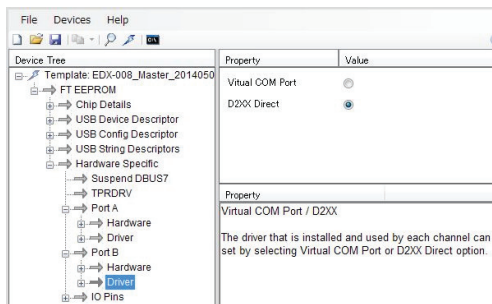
File Devices Help

Device Tree
Template: EDX-008_Master_2014050
FT EEPROM
Chip Details
USB Device Descriptor
USB Config Descriptor
USB String Descriptors
Hardware Specific
Suspend DBUS7
TPRDRV
Port A
Hardware
Driver
Port B
Hardware
Driver
IO Pins

| Property | Value |
|---|---|
| Virtual COM Port | |
| D2XX Direct | |

Property
Virtual COM Port / D2XX

The driver that is installed and used by each channel can set by selecting Virtual COM Port or D2XX Direct option.